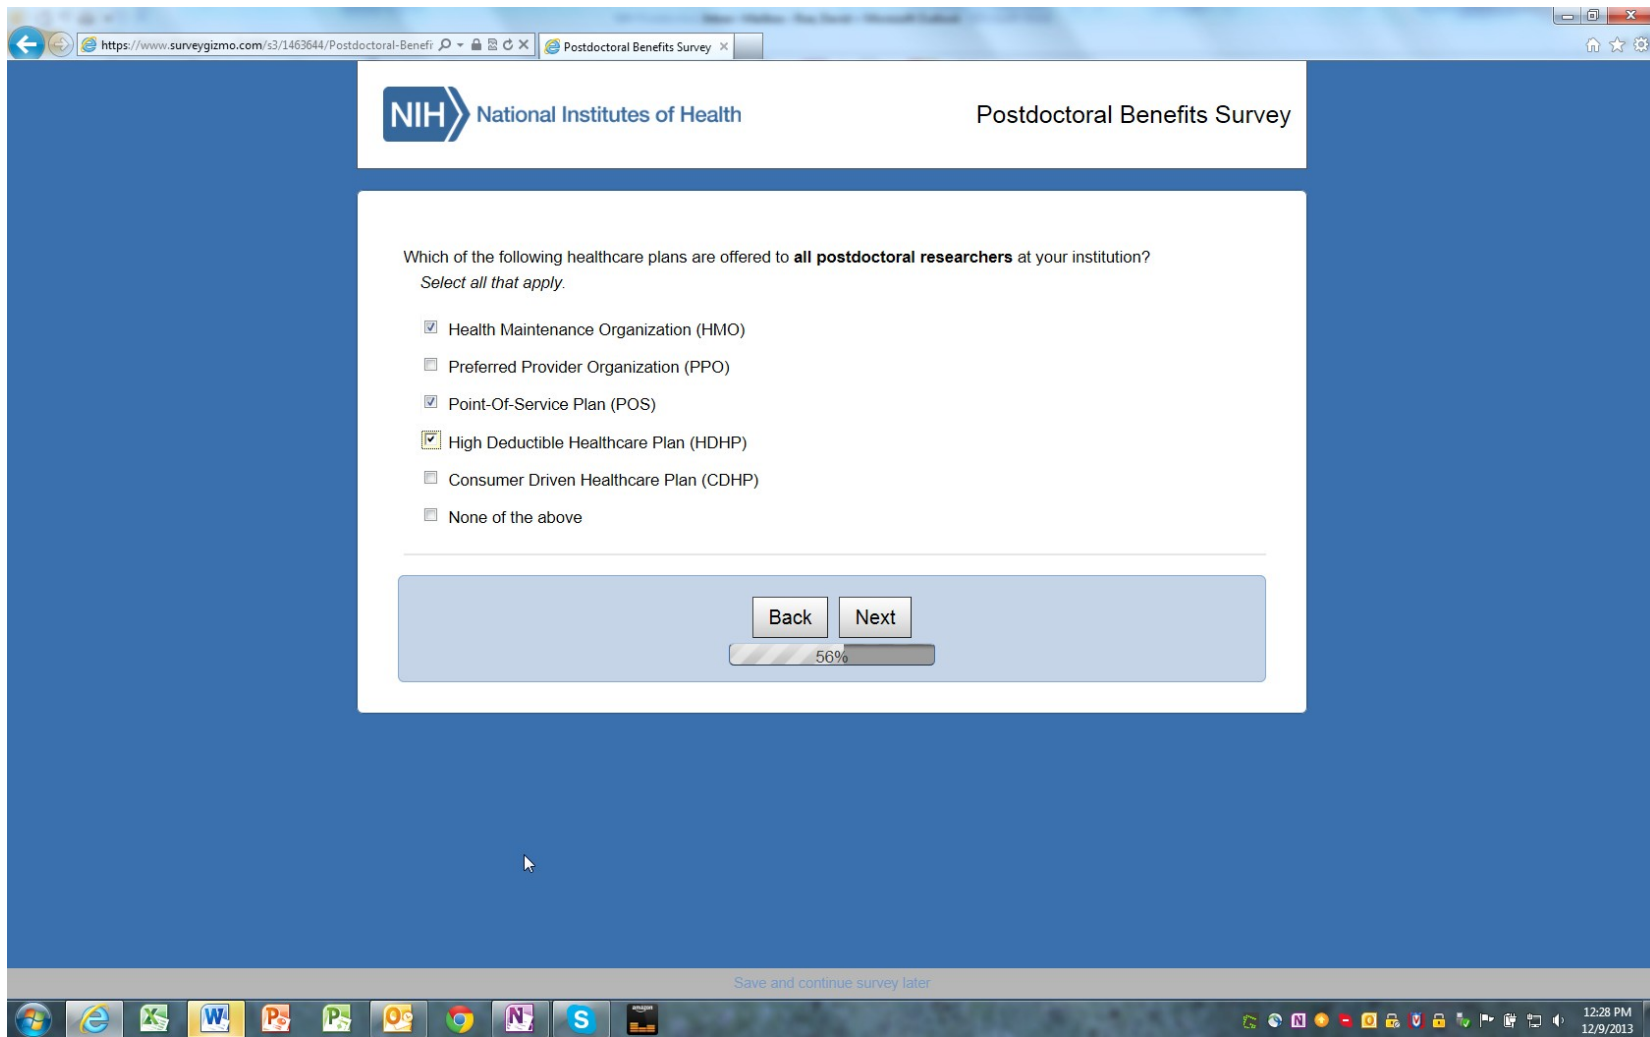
https://www.surveygizmo.com/s3/1463644/Postdoctoral-Benefi

Postdoctoral Benefits Survey

NIH National Institutes of Health

Postdoctoral Benefits Survey

Which of the following healthcare plans are offered to **all postdoctoral researchers** at your institution?
*Select all that apply.*

Health Maintenance Organization (HMO)

Preferred Provider Organization (PPO)

Point-Of-Service Plan (POS)

High Deductible Healthcare Plan (HDHP)

Consumer Driven Healthcare Plan (CDHP)

None of the above

Back Next

56%

Save and continue survey later

12:28 PM
12/9/2013